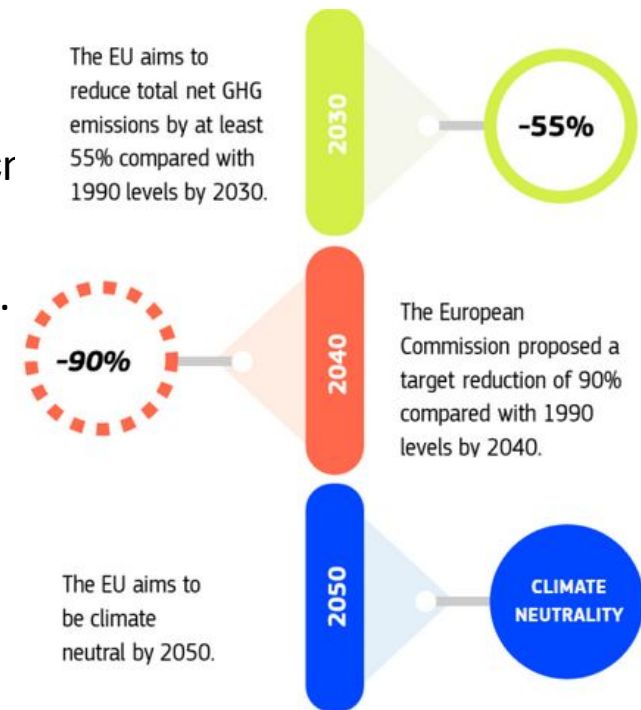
The EU aims to reduce total net GHG emissions by at least 55% compared with 1990 levels by 2030.

2030

-55%

-90%

2040

The European Commission proposed a target reduction of 90% compared with 1990 levels by 2040.

The EU aims to be climate neutral by 2050.

2050

CLIMATE NEUTRALITY